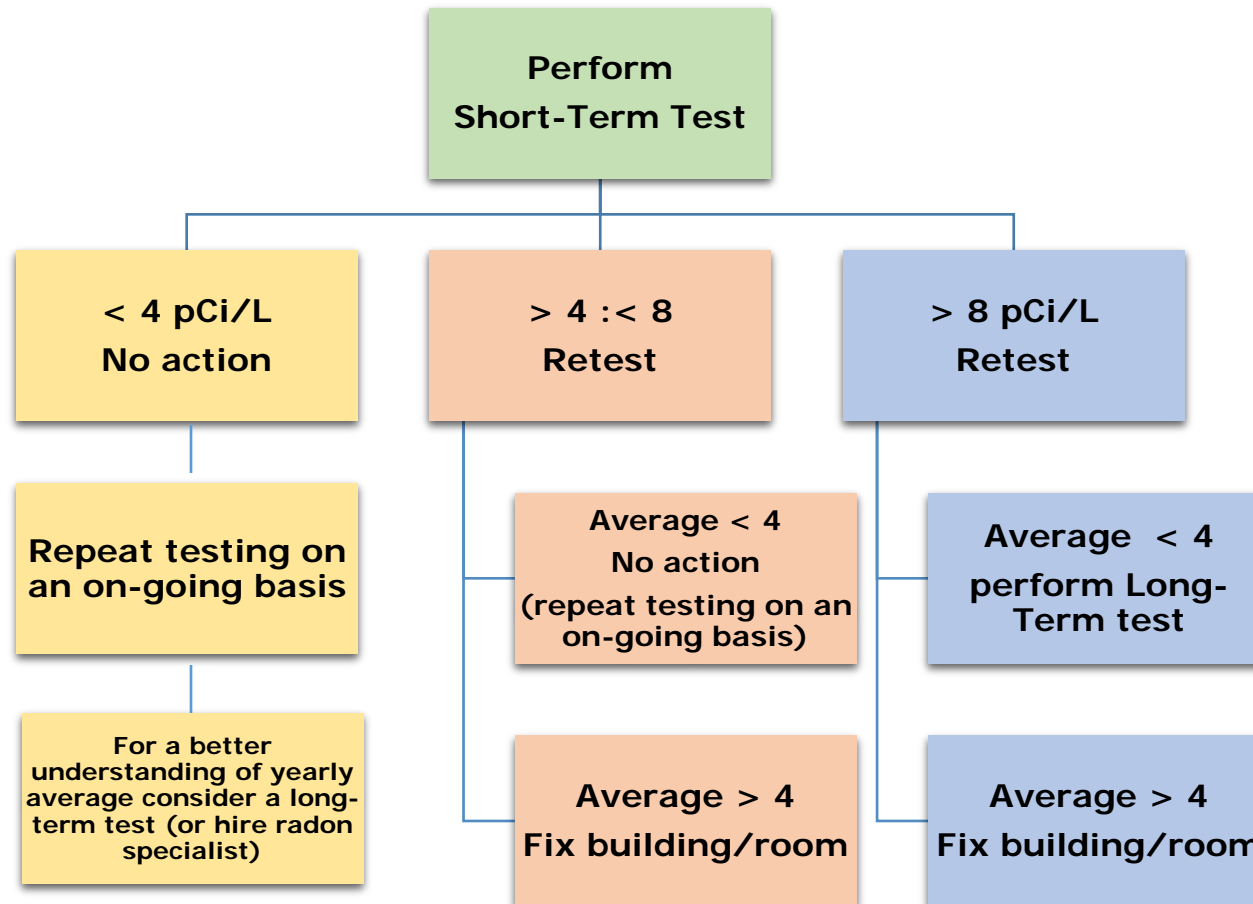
Perform
Short-Term Test

< 4 pCi/L
No action

> 4 :< 8
Retest

> 8 pCi/L
Retest

Repeat testing on an on-going basis

For a better understanding of yearly average consider a long-term test (or hire radon specialist)

Average < 4
No action
(repeat testing on an on-going basis)

Average > 4
Fix building/room

Average < 4
perform Long-Term test

Average > 4
Fix building/room